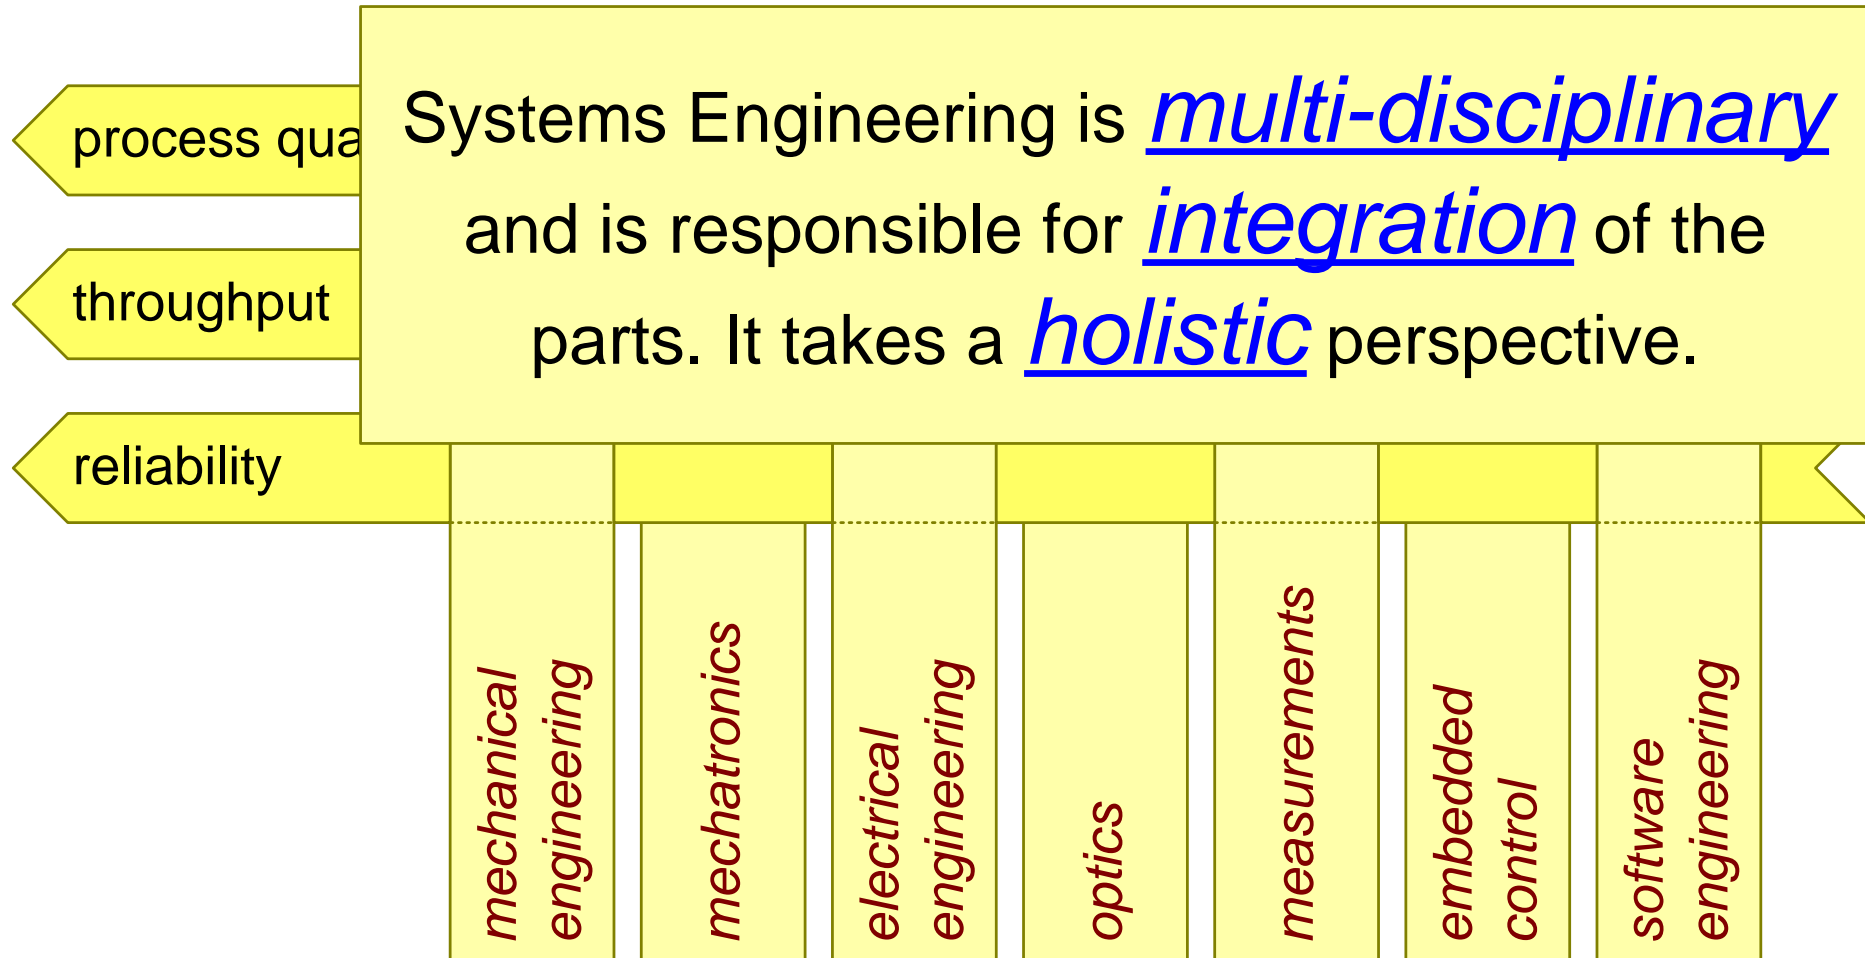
process qua

throughput

reliability

Systems Engineering is multi-disciplinary and is responsible for integration of the parts. It takes a holistic perspective.

mechanical engineering

mechatronics

electrical engineering

optics

measurements

embedded control

software engineering